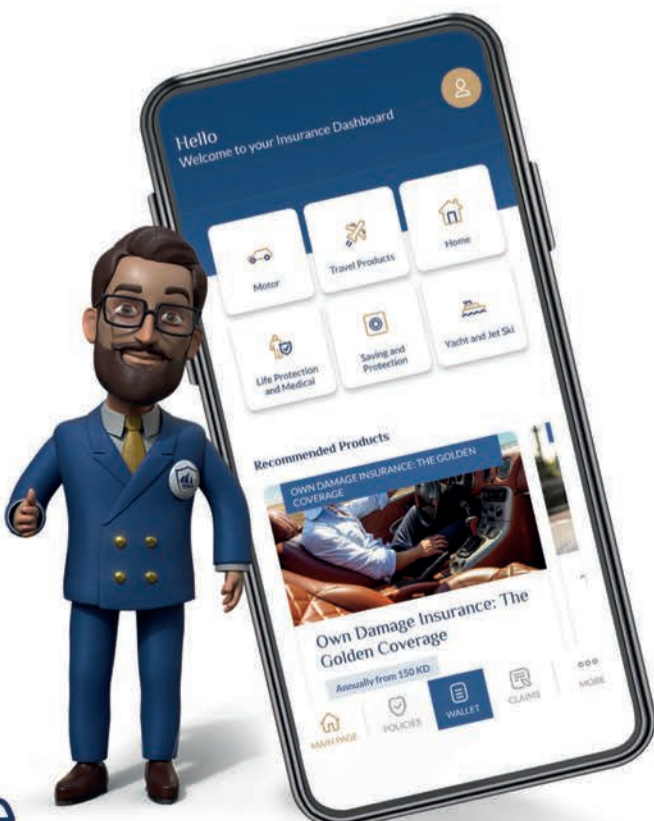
Hello
Welcome to your Insurance Dashboard

Motor

Travel Products

Home

Life Protection and Medical

Saving and Protection

Yacht and Jet Ski

Recommended Products

OWN DAMAGE INSURANCE: THE GOLDEN COVERAGE

Own Damage Insurance: The Golden Coverage

Annually from 150 KD

MAIN PAGE

POLICIES

WALLET

CLAIMS

MORE